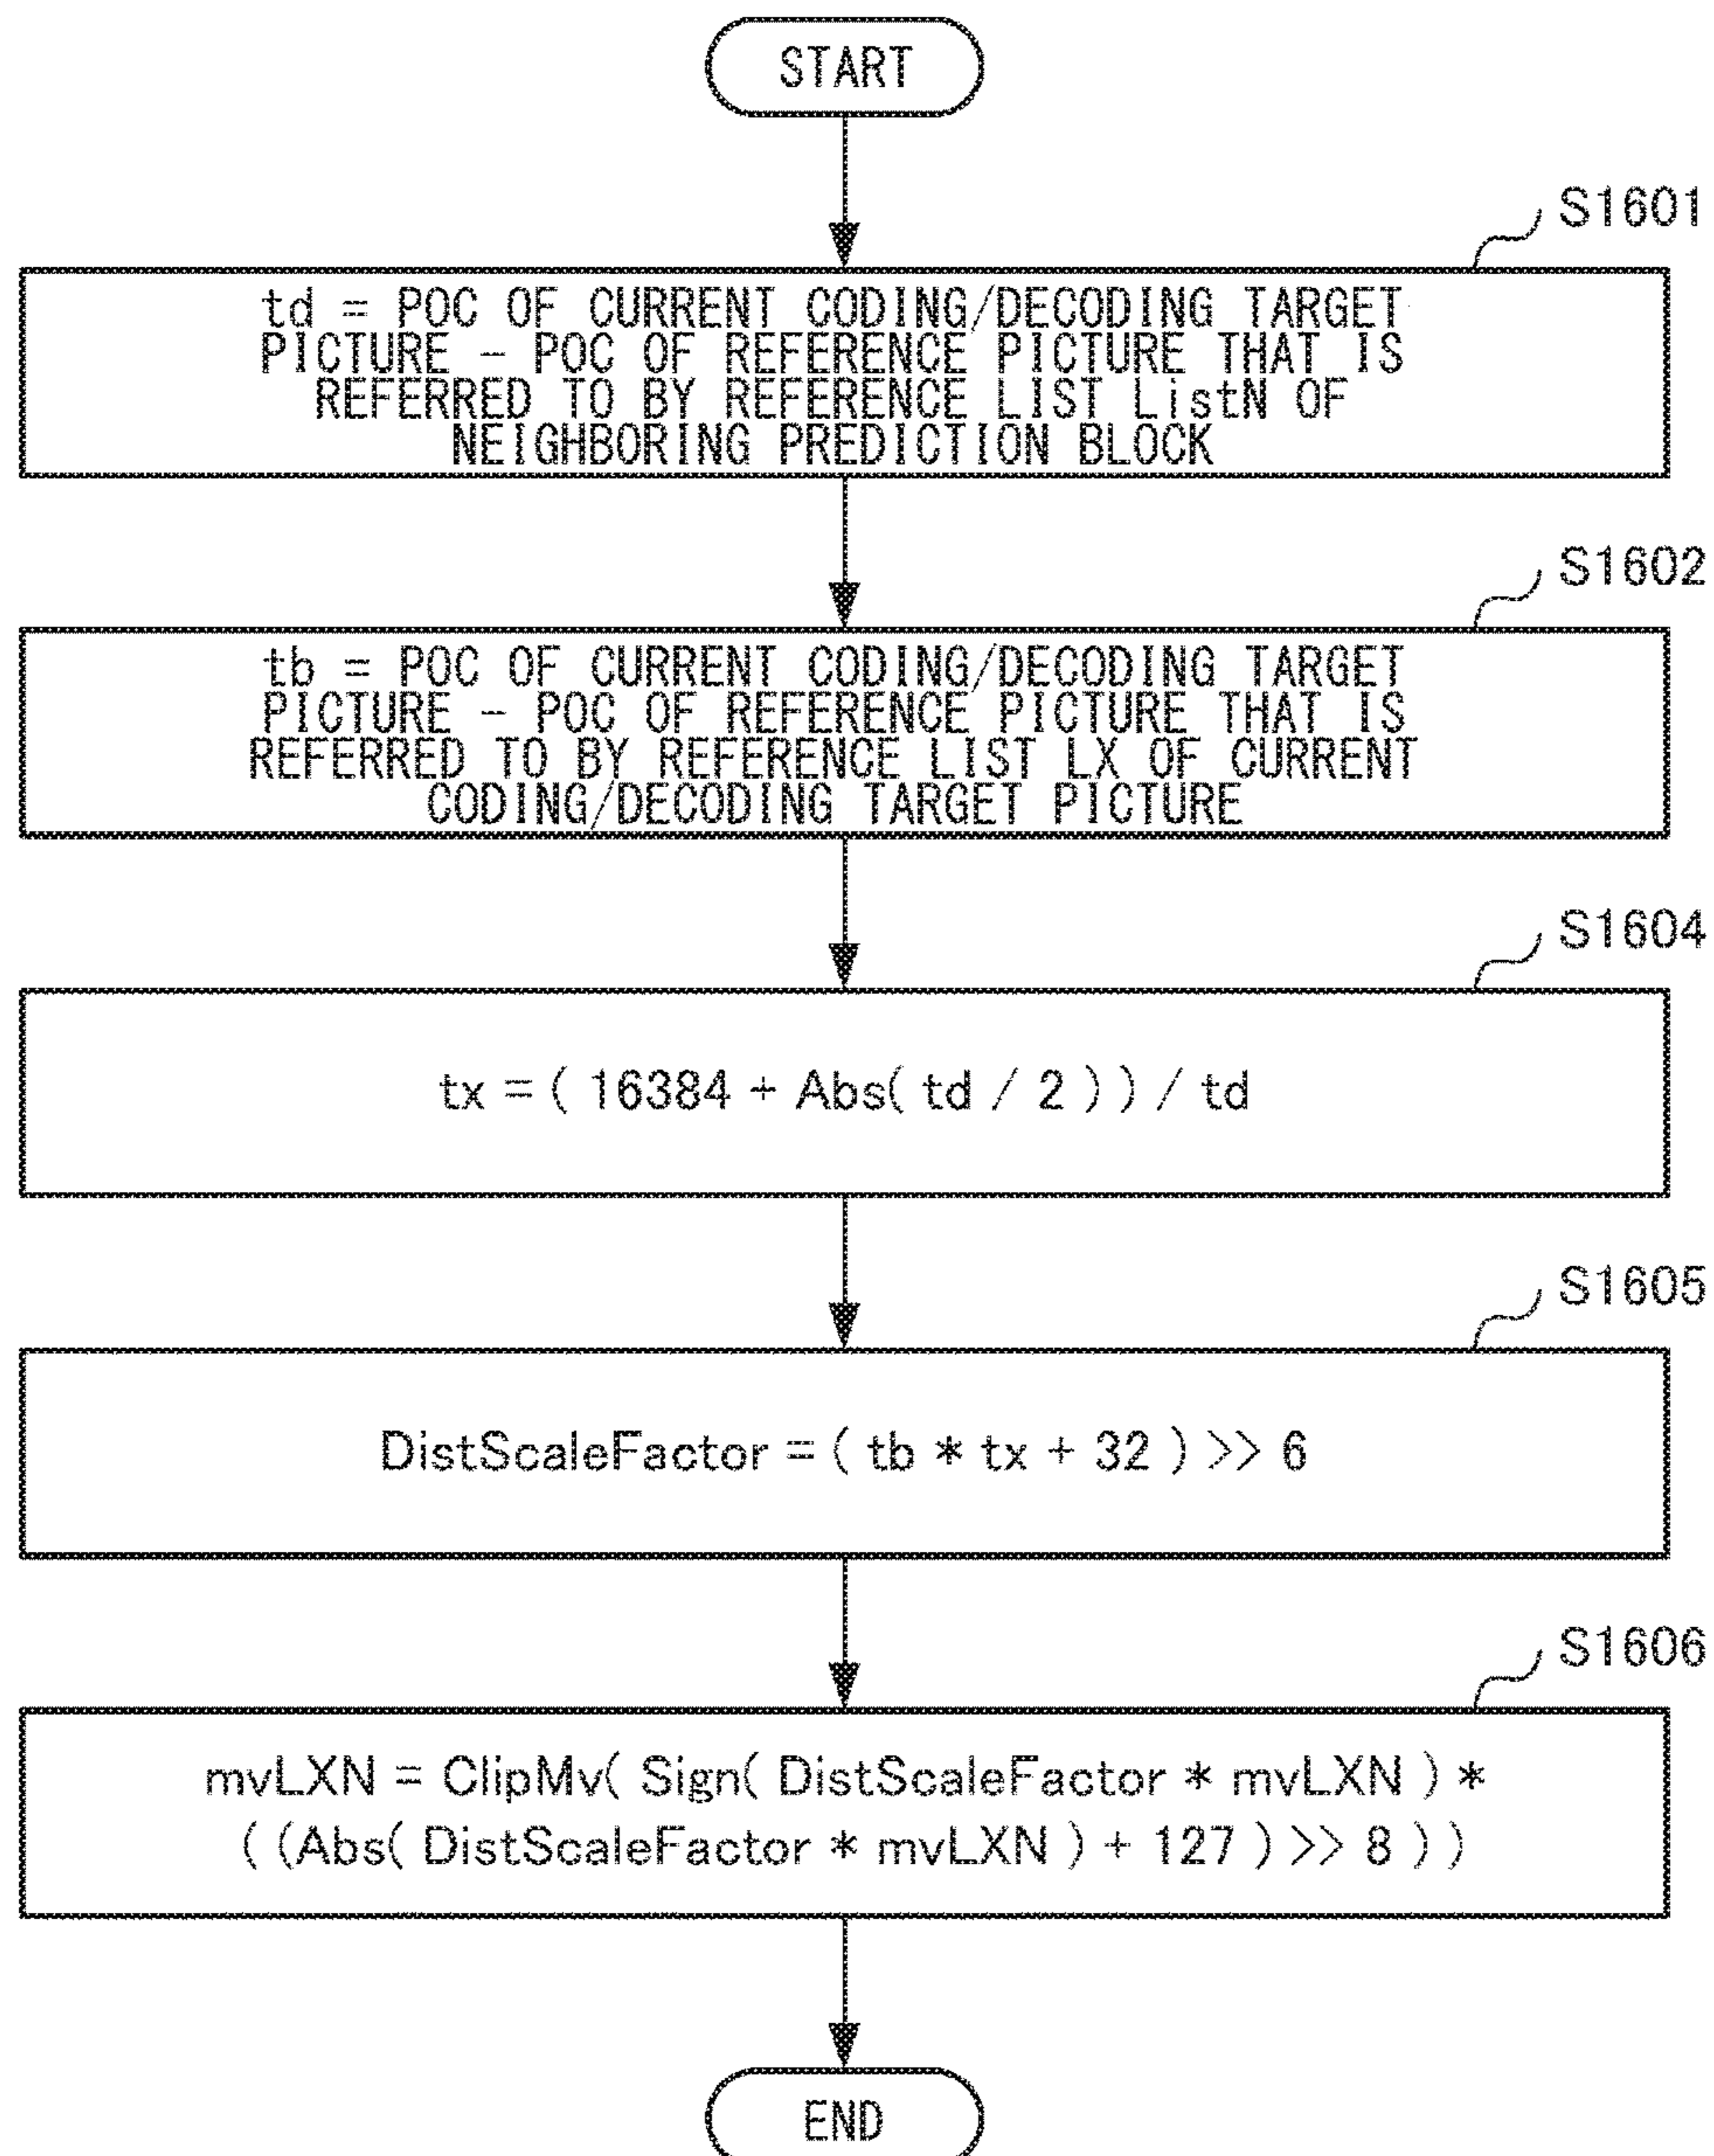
START

S1601

td = POC OF CURRENT CODING/DECODING TARGET PICTURE - POC OF REFERENCE PICTURE THAT IS REFERRED TO BY REFERENCE LIST ListN OF NEIGHBORING PREDICTION BLOCK

S1602

tb = POC OF CURRENT CODING/DECODING TARGET PICTURE - POC OF REFERENCE PICTURE THAT IS REFERRED TO BY REFERENCE LIST LX OF CURRENT CODING/DECODING TARGET PICTURE

S1604

tx = ( 16384 + Abs( td / 2 ) ) / td

S1605

DistScaleFactor = ( tb * tx + 32 ) >> 6

S1606

mvLXN = ClipMv( Sign( DistScaleFactor * mvLXN ) * ( (Abs( DistScaleFactor * mvLXN ) + 127 ) >> 8 ) )

END